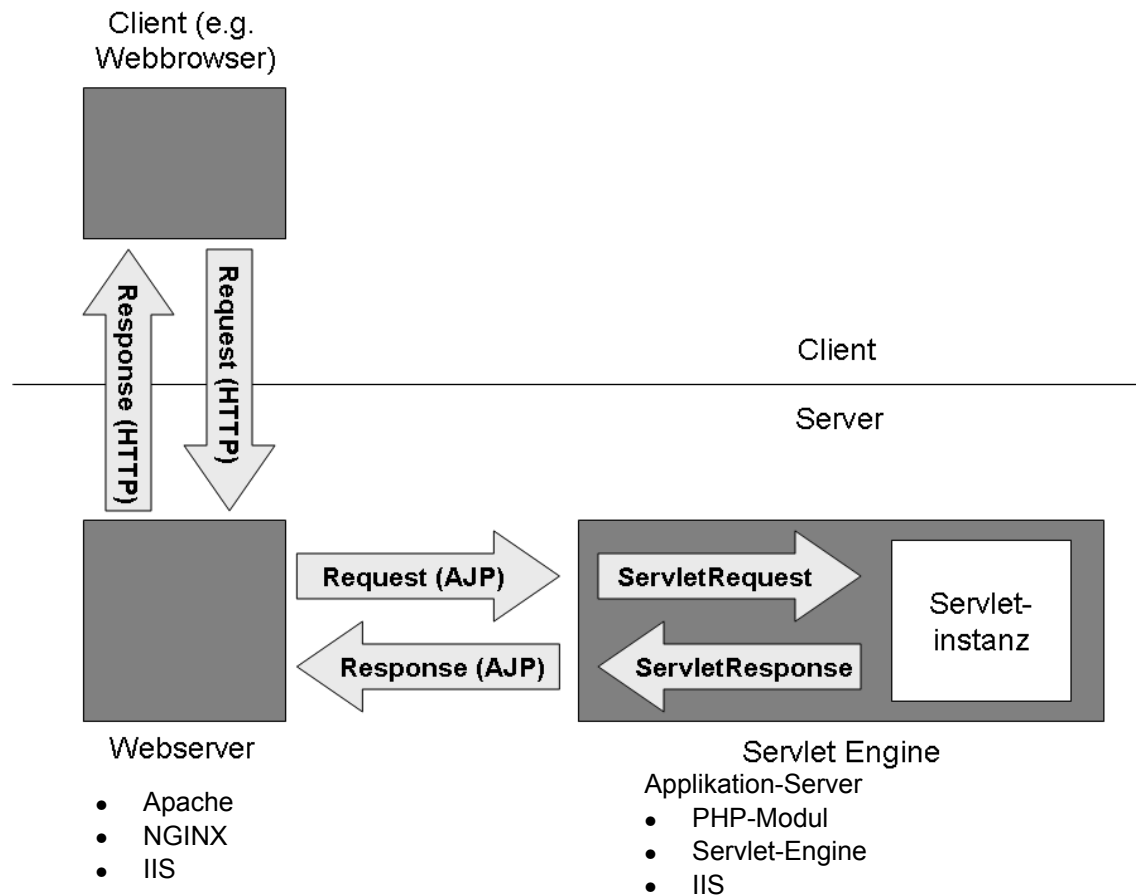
Client (e.g. Webbrowser)

Response (HTTP)

Request (HTTP)

Client

Server

Request (AJP)

Response (AJP)

ServletRequest

ServletResponse

Servlet-instanz

Webserver

- Apache
- NGINX
- IIS

Servlet Engine

Applikation-Server

- PHP-Modul
- Servlet-Engine
- IIS